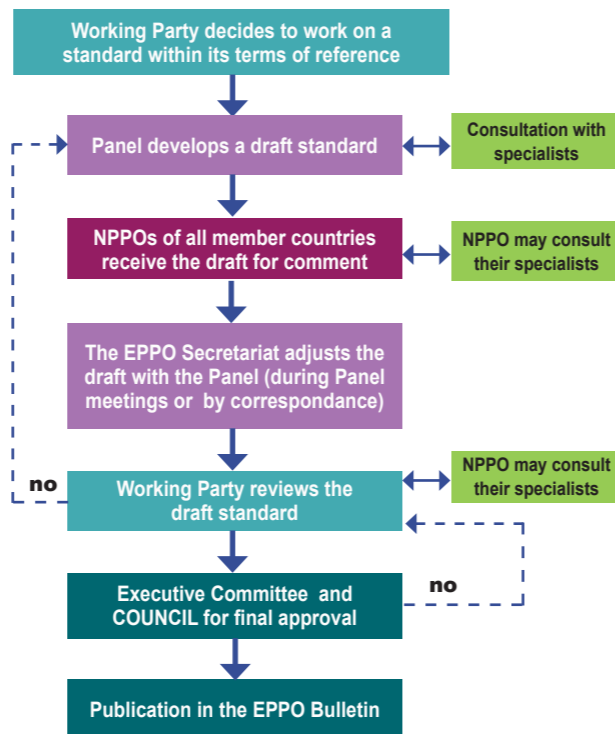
Working Party decides to work on a standard within its terms of reference

Panel develops a draft standard

Consultation with specialists

NPPOs of all member countries receive the draft for comment

NPPO may consult their specialists

The EPPO Secretariat adjusts the draft with the Panel (during Panel meetings or by correspondance)

no

Working Party reviews the draft standard

NPPO may consult their specialists

Executive Committee and COUNCIL for final approval

no

Publication in the EPPO Bulletin